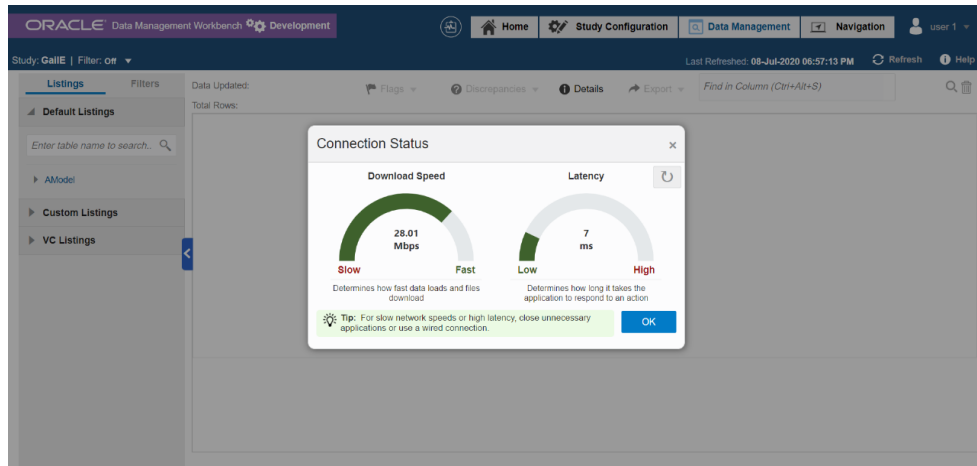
ORACLE Data Management Workbench Development

Home Study Configuration Data Management Navigation user 1

Study: GallE | Filter: Off

Last Refreshed: 08-Jul-2020 06:57:13 PM Refresh Help

Listings Filters

Default Listings

Enter table name to search...

AModel

Custom Listings

VC Listings

Data Updated:

Total Rows:

Flags Discrepancies Details Export Find in Column (Ctrl+Alt+S)

Connection Status

Download Speed

28.01
Mbps

Slow Fast

Determines how fast data loads and files download

Latency

7
ms

Low High

Determines how long it takes the application to respond to an action

Tip: For slow network speeds or high latency, close unnecessary applications or use a wired connection.

OK